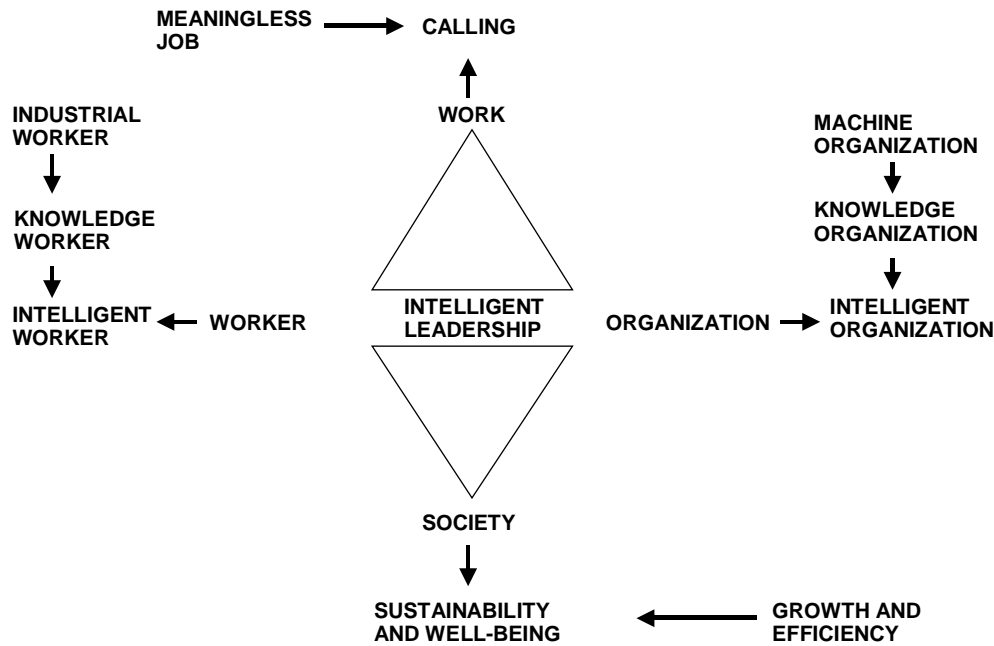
MEANINGLESS JOB

CALLING

WORK

INDUSTRIAL WORKER

KNOWLEDGE WORKER

INTELLIGENT WORKER

WORKER

MACHINE ORGANIZATION

KNOWLEDGE ORGANIZATION

INTELLIGENT ORGANIZATION

ORGANIZATION

INTELLIGENT LEADERSHIP

SOCIETY

SUSTAINABILITY AND WELL-BEING

GROWTH AND EFFICIENCY